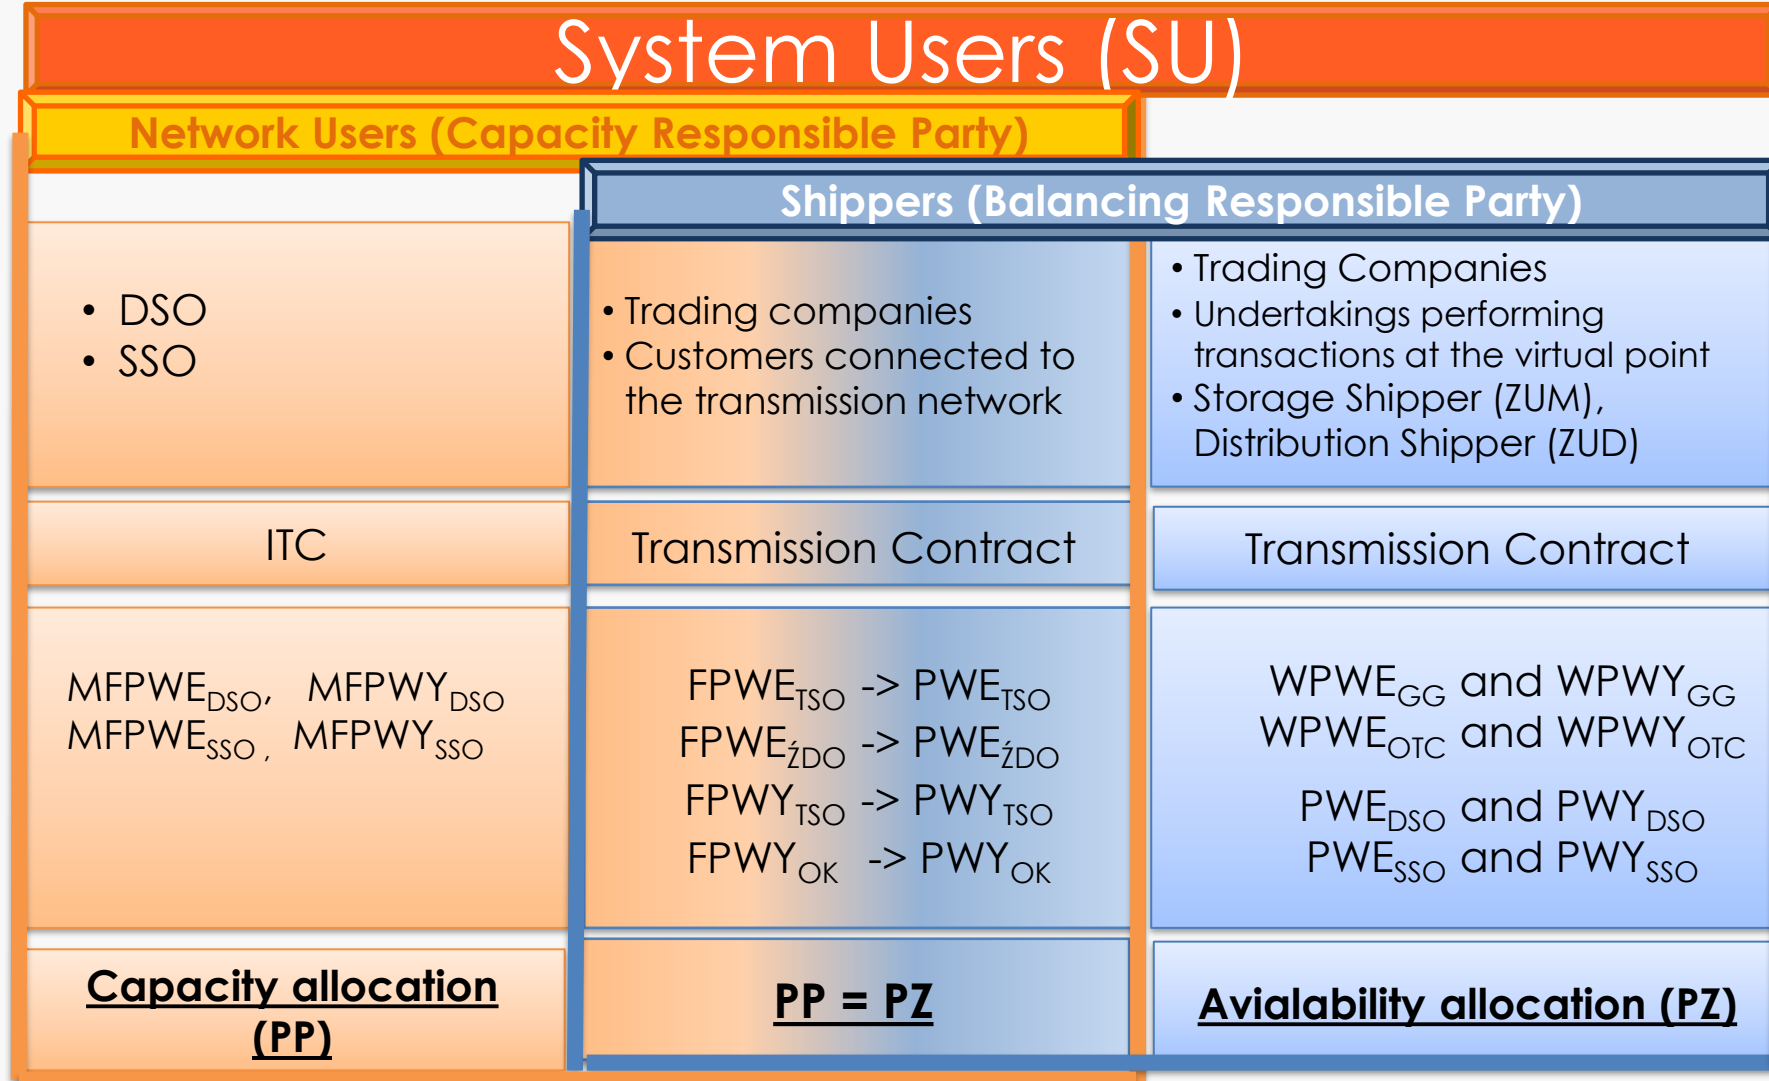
System Users (SU)

Network Users (Capacity Responsible Party)

Shippers (Balancing Responsible Party)

- DSO
- SSO

- Trading companies
- Customers connected to the transmission network

- Trading Companies
- Undertakings performing transactions at the virtual point
- Storage Shipper (ZUM), Distribution Shipper (ZUD)

ITC

Transmission Contract

Transmission Contract

$MFPWE_{DSO}$, $MFPWY_{DSO}$
$MFPWE_{SSO}$, $MFPWY_{SSO}$

$FPWE_{TSO}$ -> $PWE_{TSO}$
$FPWE_{ŹDO}$ -> $PWE_{ŹDO}$
$FPWY_{TSO}$ -> $PWY_{TSO}$
$FPWY_{OK}$ -> $PWY_{OK}$

$WPWE_{GG}$ and $WPWY_{GG}$
$WPWE_{OTC}$ and $WPWY_{OTC}$

$PWE_{DSO}$ and $PWY_{DSO}$
$PWE_{SSO}$ and $PWY_{SSO}$

Capacity allocation (PP)

PP = PZ

Avialability allocation (PZ)